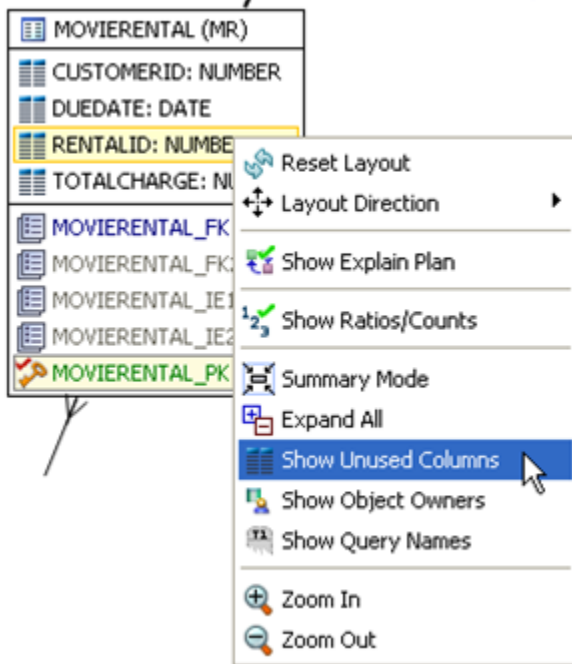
MOVIERENTAL (MR)

CUSTOMERID: NUMBER
DUEDATE: DATE
RENTALID: NUMBE
TOTALCHARGE: NU

MOVIERENTAL_FK
MOVIERENTAL_FK
MOVIERENTAL_IE1
MOVIERENTAL_IE2
MOVIERENTAL_PK

Reset Layout
Layout Direction
Show Explain Plan
Show Ratios/Counts
Summary Mode
Expand All
Show Unused Columns
Show Object Owners
Show Query Names
Zoom In
Zoom Out